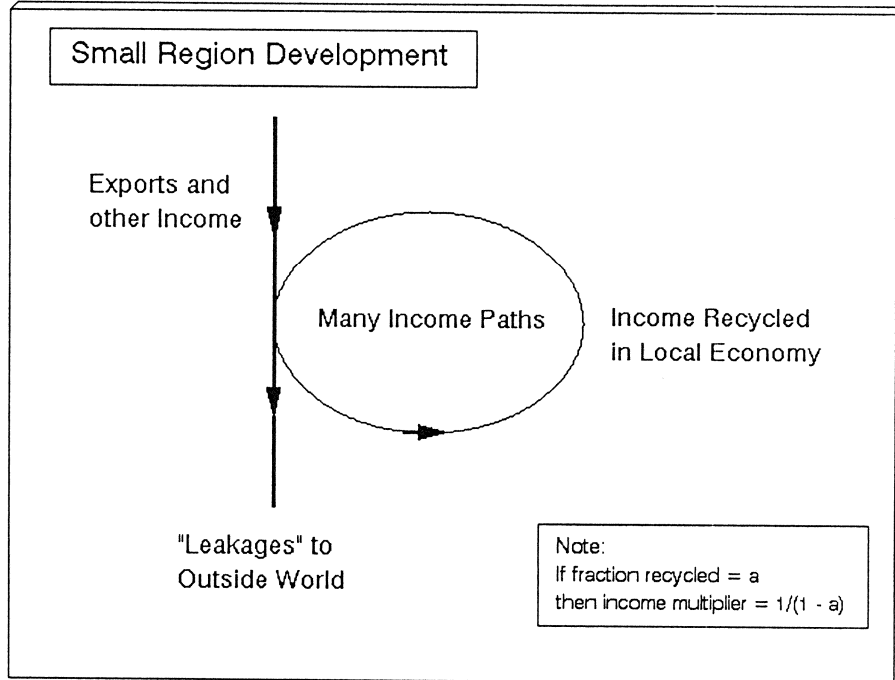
Small Region Development

Exports and other Income

Many Income Paths

Income Recycled in Local Economy

"Leakages" to Outside World

Note:
If fraction recycled = a
then income multiplier = $1/(1 - a)$